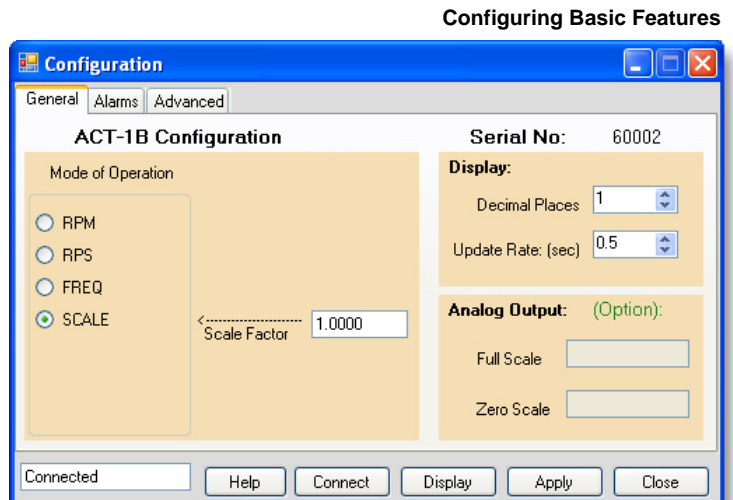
Configuring Basic Features

Configuration

General | Alarms | Advanced

ACT-1B Configuration

Serial No: 60002

Mode of Operation

RPM
RPS
FREQ
SCALE

Scale Factor 1.0000

Display:

Decimal Places 1

Update Rate: (sec) 0.5

Analog Output: (Option):

Full Scale

Zero Scale

Connected

Help | Connect | Display | Apply | Close